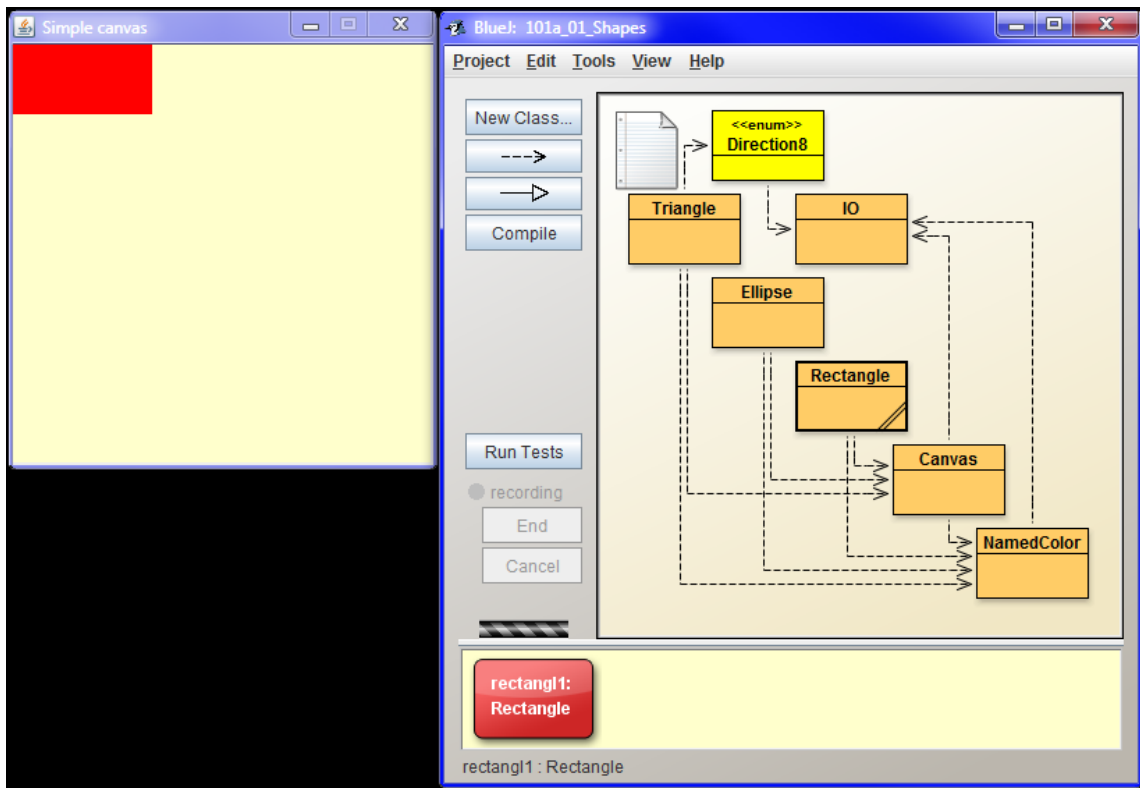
Simple canvas

BlueJ: 101a_01_Shapes

Project Edit Tools View Help

New Class...

Compile

<<enum>>
Direction8

Triangle

IO

Ellipse

Rectangle

Canvas

NamedColor

Run Tests

recording

End

Cancel

rectangl1:
Rectangle

rectangl1 : Rectangle